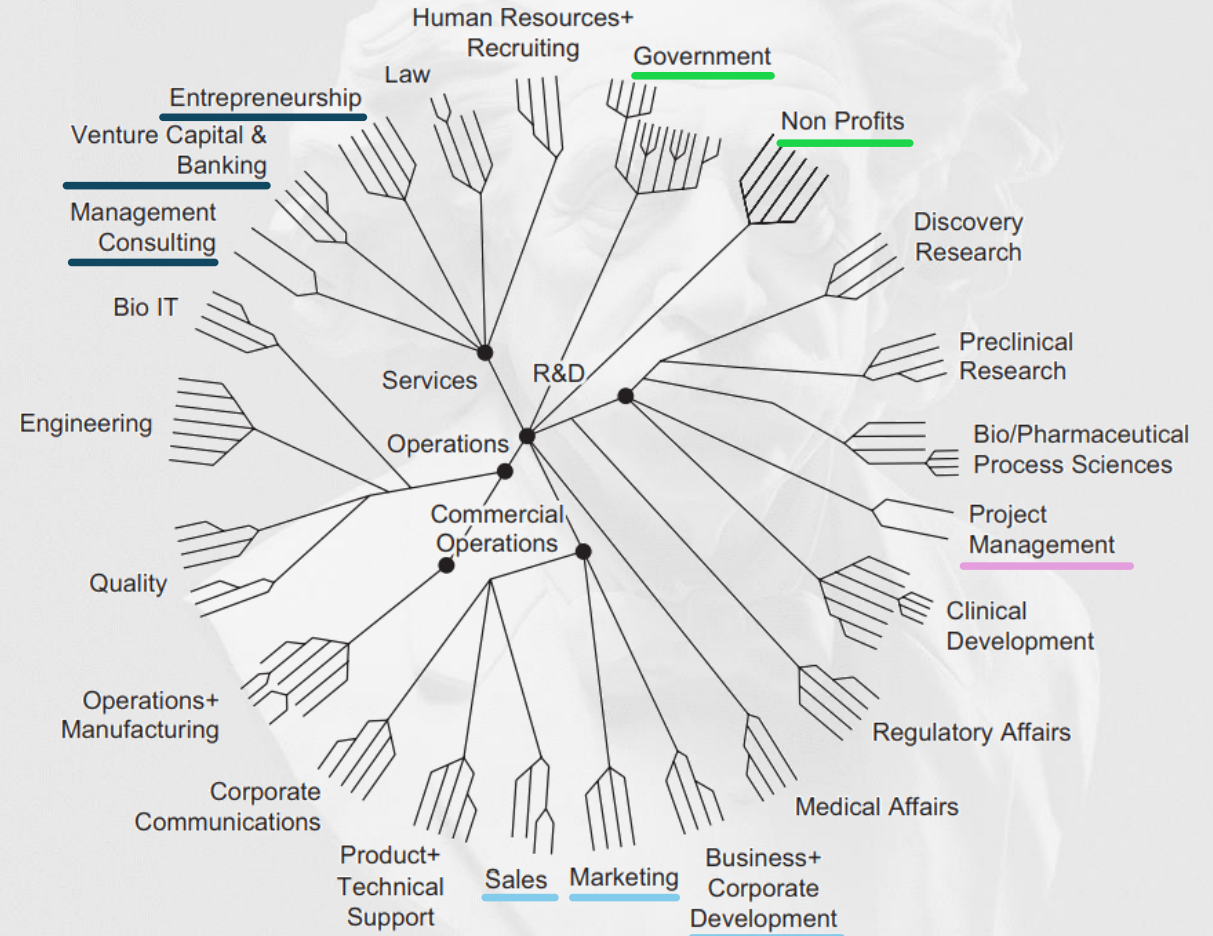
Human Resources+ Recruiting

Government

Law

Entrepreneurship

Non Profits

Venture Capital & Banking

Management Consulting

Discovery Research

Bio IT

Preclinical Research

Services

R&D

Engineering

Bio/Pharmaceutical Process Sciences

Operations

Commercial Operations

Project Management

Quality

Clinical Development

Operations+ Manufacturing

Regulatory Affairs

Corporate Communications

Medical Affairs

Product+ Technical Support

Sales

Marketing

Business+ Corporate Development